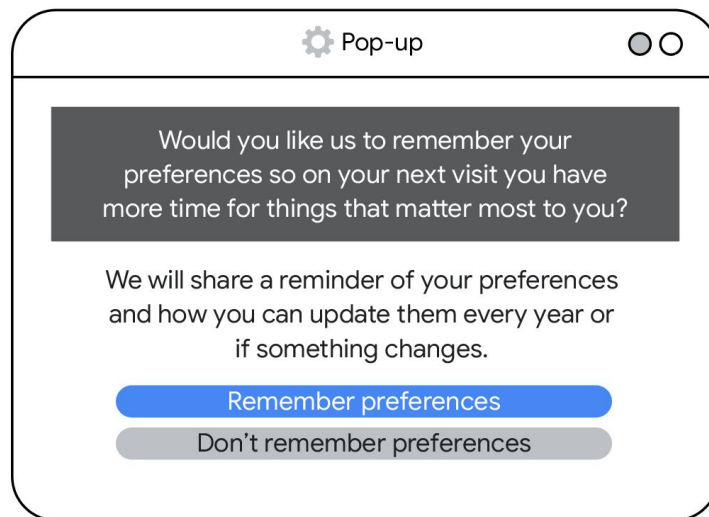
Pop-up

Would you like us to remember your preferences so on your next visit you have more time for things that matter most to you?

We will share a reminder of your preferences and how you can update them every year or if something changes.

Remember preferences

Don’t remember preferences